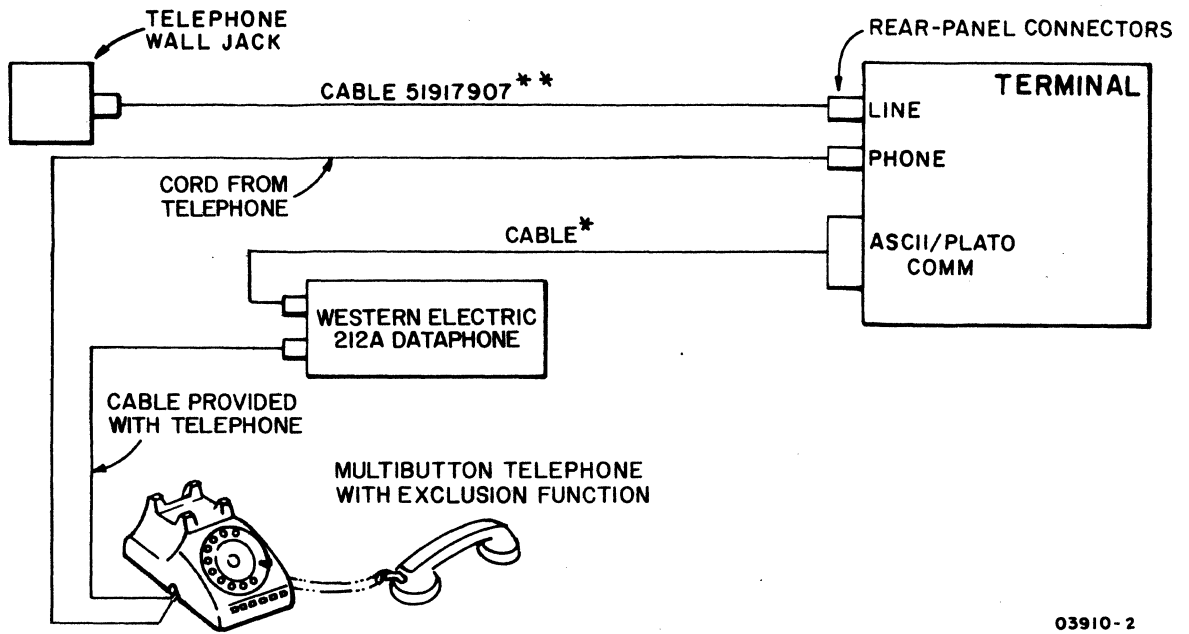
TELEPHONE WALL JACK

REAR-PANEL CONNECTORS

CABLE 51917907**

TERMINAL

LINE

PHONE

CORD FROM TELEPHONE

CABLE*

ASCII/PLATO COMM

WESTERN ELECTRIC 212A DATAPHONE

CABLE PROVIDED WITH TELEPHONE

MULTIBUTTON TELEPHONE WITH EXCLUSION FUNCTION

03910-2